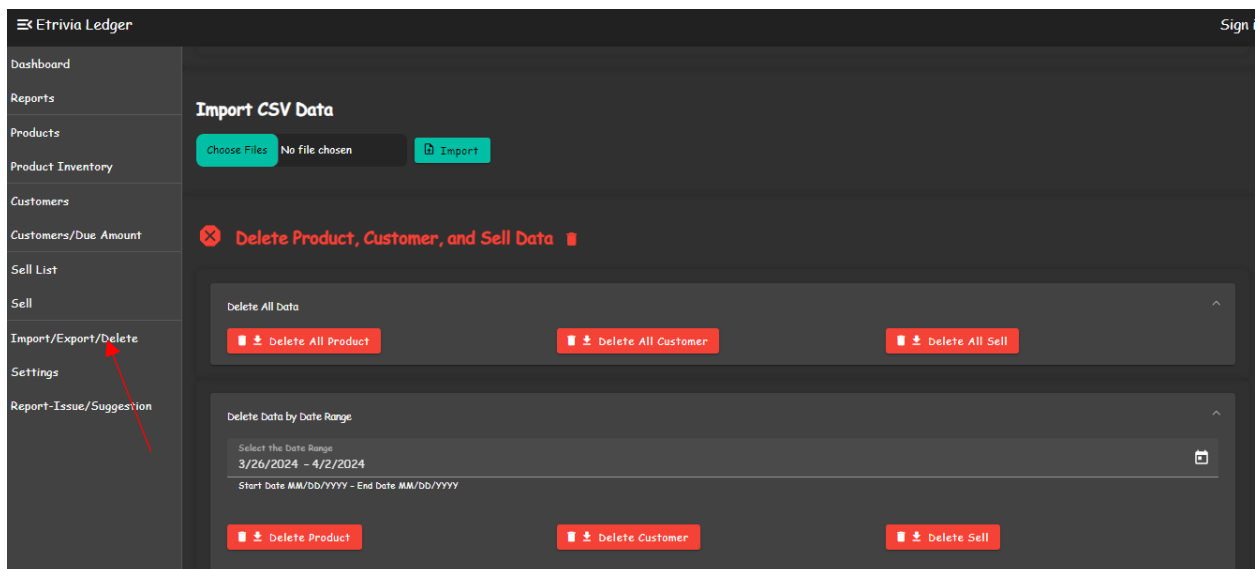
Etrivia Ledger

Sign i

Dashboard
Reports
Products
Product Inventory
Customers
Customers/Due Amount
Sell List
Sell
Import/Export/Delete
Settings
Report-Issue/Suggestion

Import CSV Data

Choose Files No file chosen

Import

Delete Product, Customer, and Sell Data

Delete All Data

Delete All Product

Delete All Customer

Delete All Sell

Delete Data by Date Range

Select the Date Range
3/26/2024 – 4/2/2024

Start Date MM/DD/YYYY – End Date MM/DD/YYYY

Delete Product

Delete Customer

Delete Sell